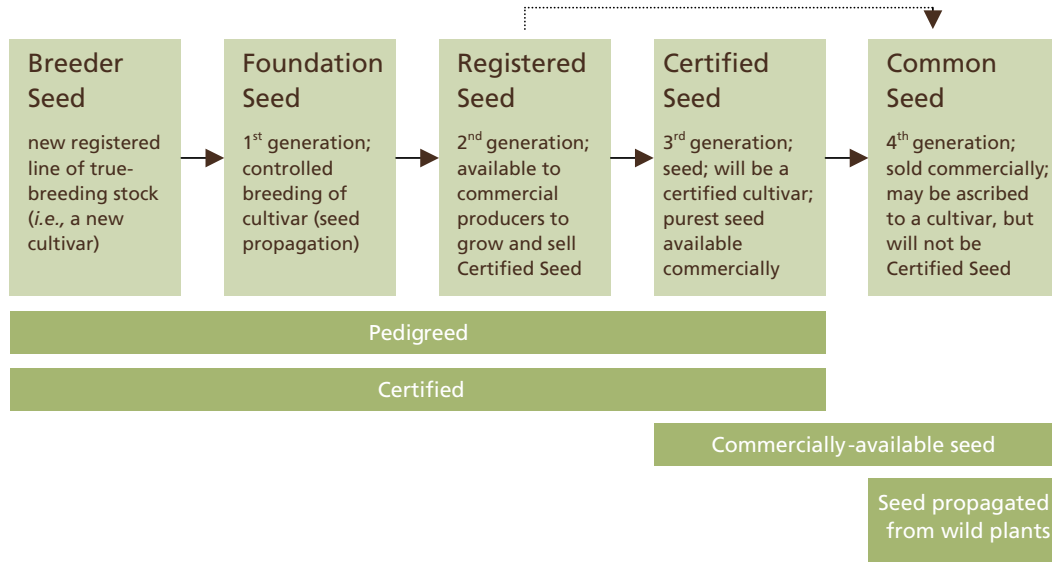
Breeder Seed

new registered line of true-breeding stock (*i.e.*, a new cultivar)

Foundation Seed

1$^{st}$ generation; controlled breeding of cultivar (seed propagation)

Registered Seed

2$^{nd}$ generation; available to commercial producers to grow and sell Certified Seed

Certified Seed

3$^{rd}$ generation; seed; will be a certified cultivar; purest seed available commercially

Common Seed

4$^{th}$ generation; sold commercially; may be ascribed to a cultivar, but will not be Certified Seed

Pedigreed

Certified

Commercially-available seed

Seed propagated from wild plants